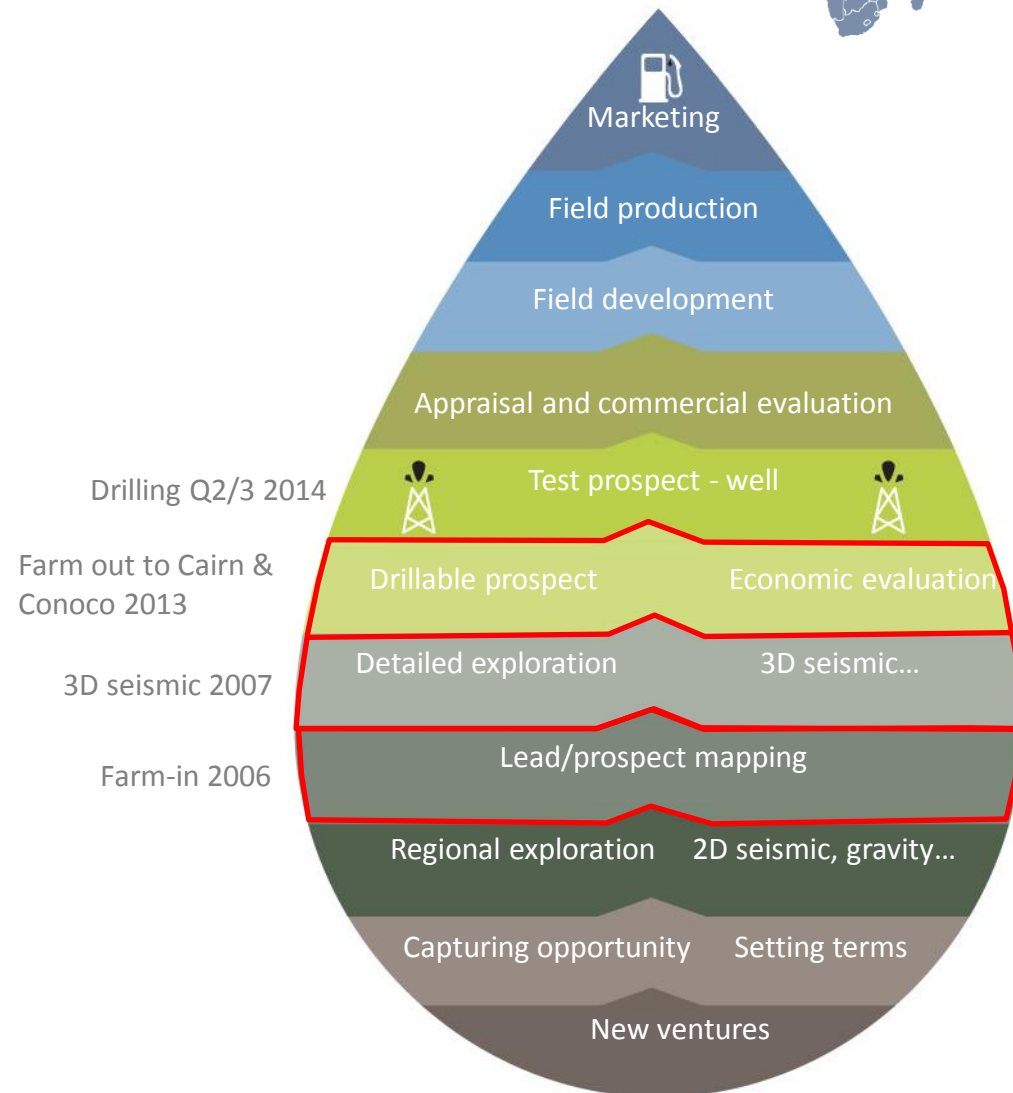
Marketing

Field production

Field development

Appraisal and commercial evaluation

Drilling Q2/3 2014

Test prospect - well

Farm out to Cairn & Conoco 2013

Drillable prospect

Economic evaluation

3D seismic 2007

Detailed exploration

3D seismic…

Farm-in 2006

Lead/prospect mapping

Regional exploration

2D seismic, gravity…

Capturing opportunity

Setting terms

New ventures